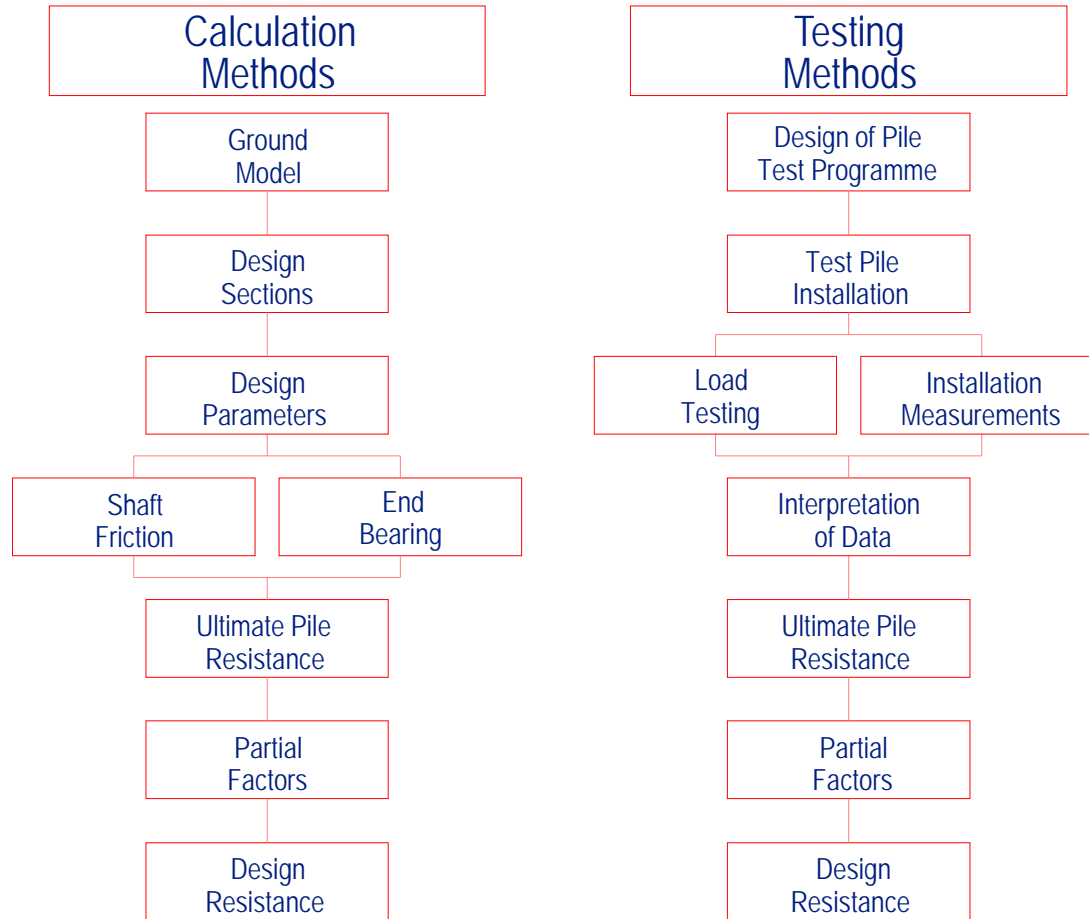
Calculation Methods

Ground Model

Design Sections

Design Parameters

Shaft Friction

End Bearing

Ultimate Pile Resistance

Partial Factors

Design Resistance

Testing Methods

Design of Pile Test Programme

Test Pile Installation

Load Testing

Installation Measurements

Interpretation of Data

Ultimate Pile Resistance

Partial Factors

Design Resistance